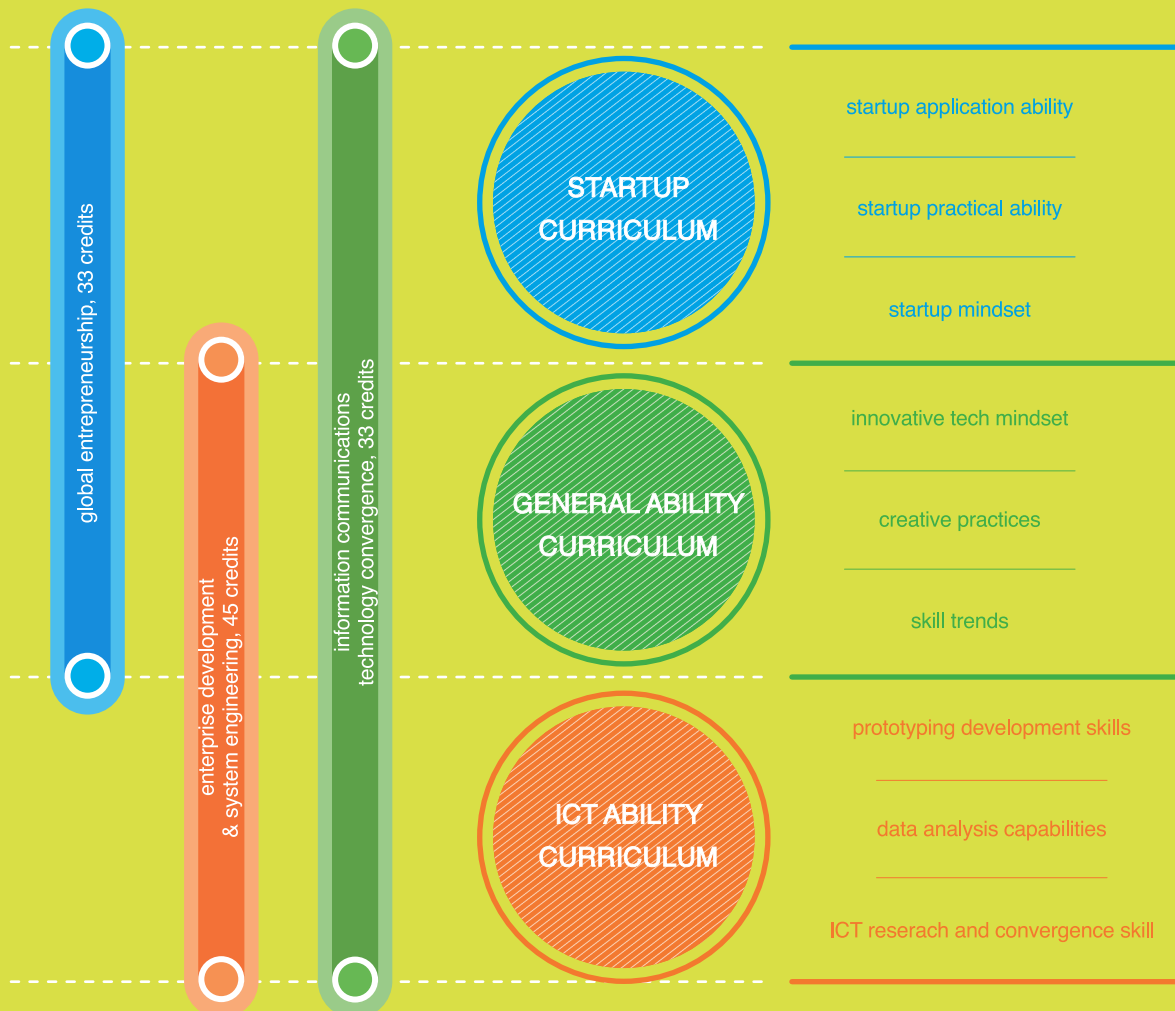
global entrepreneurship, 33 credits

enterprise development & system engineering, 45 credits

information communications technology convergence, 33 credits

STARTUP CURRICULUM

startup application ability

startup practical ability

startup mindset

GENERAL ABILITY CURRICULUM

innovative tech mindset

creative practices

skill trends

ICT ABILITY CURRICULUM

prototyping development skills

data analysis capabilities

ICT reserach and convergence skill